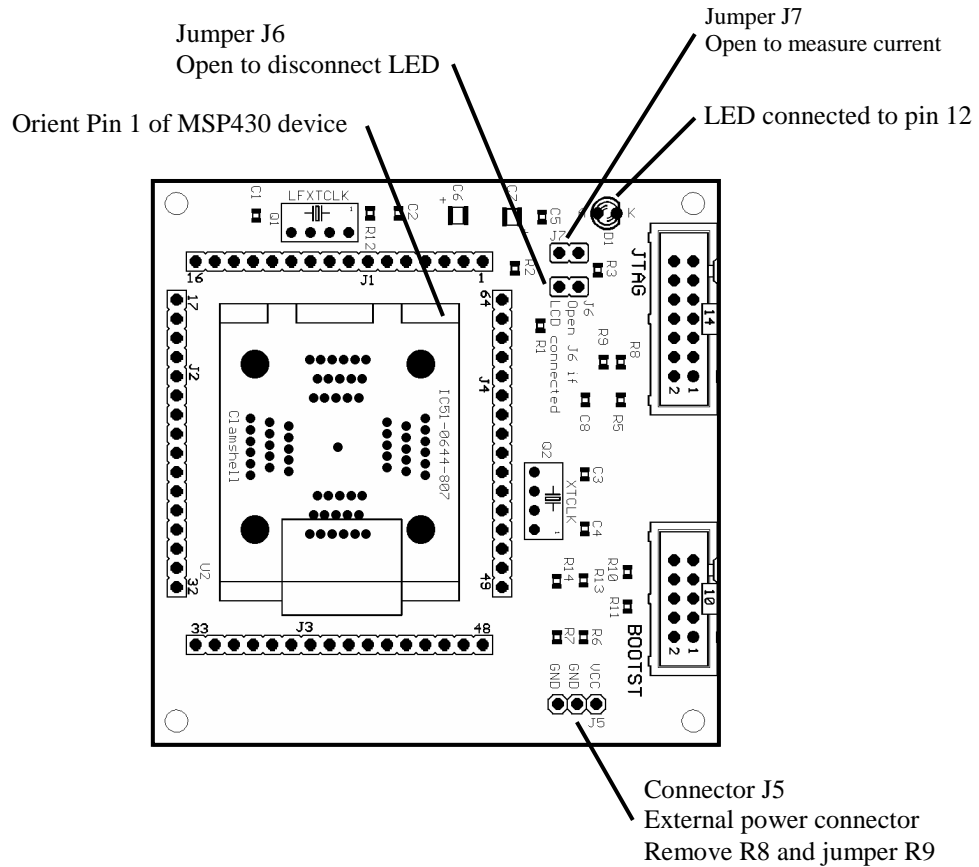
Jumper J6
Open to disconnect LED

Jumper J7
Open to measure current

Orient Pin 1 of MSP430 device

LED connected to pin 12

C1 Q1 LFXTCLK 1 R12 C2 + C6 C7 C5 A K D1 J7 R2 R3 J6 Open J6 if LCD connected R1 JTAG 14 R9 R8 C8 R5 1 2

16 J1 1 17 J2 U2 32 64 J4 49 IC51-0644-807 Clamshell

Q2 XTCLK C3 C4 1 R10 R14 R13 R11 10 R7 R6 BOOTST 1 2

33 J3 48

GND GND VCC J5

Connector J5
External power connector
Remove R8 and jumper R9